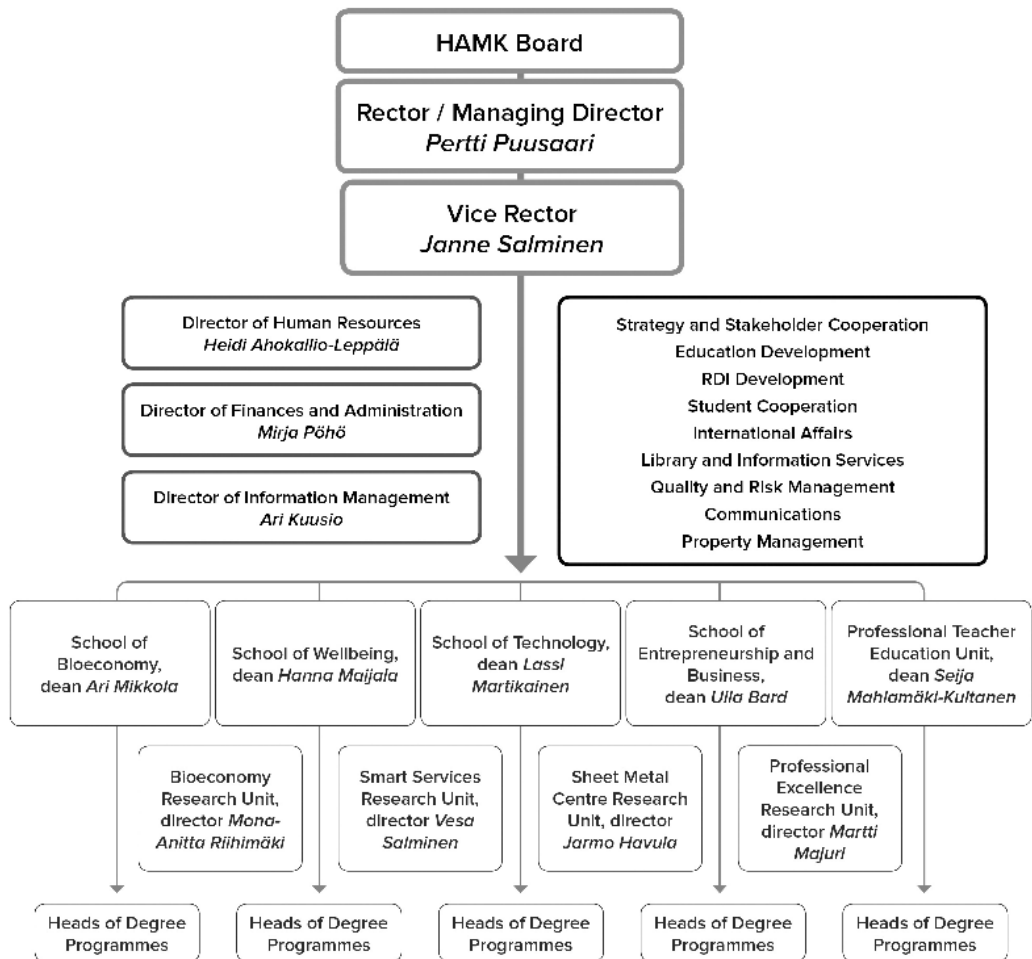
HAMK Board

Rector / Managing Director
Pertti Puusaari

Vice Rector
Janne Salminen

Director of Human Resources
Heidi Ahokallio-Leppälä

Director of Finances and Administration
Mirja Pöhö

Director of Information Management
Ari Kuusio

Strategy and Stakeholder Cooperation
Education Development
RDI Development
Student Cooperation
International Affairs
Library and Information Services
Quality and Risk Management
Communications
Property Management

School of Bioeconomy, dean Ari Mikkola

School of Wellbeing, dean Hanna Maijala

School of Technology, dean Lassi Martikainen

School of Entrepreneurship and Business, dean Ulla Bard

Professional Teacher Education Unit, dean Seija Mahlamäki-Kultanen

Bioeconomy Research Unit, director Mona-Anitta Riihimäki

Smart Services Research Unit, director Vesa Salminen

Sheet Metal Centre Research Unit, director Jarmo Havula

Professional Excellence Research Unit, director Martti Majuri

Heads of Degree Programmes

Heads of Degree Programmes

Heads of Degree Programmes

Heads of Degree Programmes

Heads of Degree Programmes